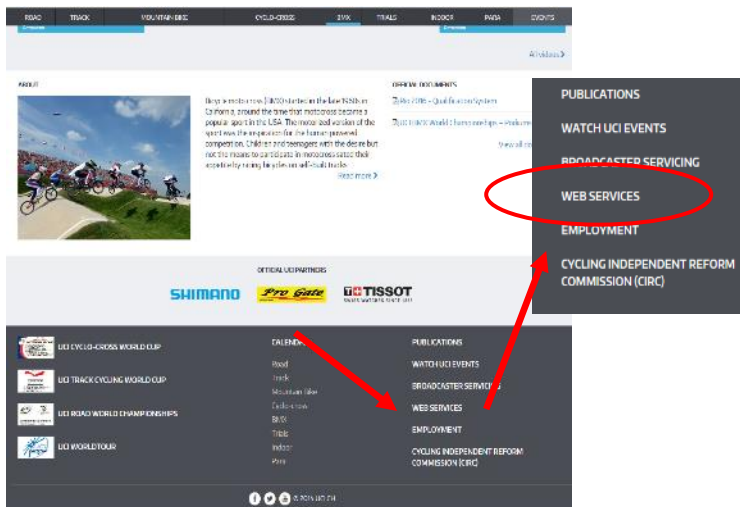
ROAD TRACK MOUNTAIN BIKE CYCLO-CROSS BMX TRIALS INDOOR PARA EVENTS

All videos

ABOUT

Bicycle motocross (BMX) started in the late 1960s in California, around the time that motocross became a popular sport in the USA. The motorised version of the sport was the inspiration for the human-powered competition. Children and teenagers with the desire but not the means to participate in motocross sated their appetite by racing bicycles on dirt tracks.

Read more

OFFICIAL DOCUMENTS

Rio 2016 – Qualification System

UCI BMX World Championships – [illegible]

View all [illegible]

OFFICIAL UCI PARTNERS

SHIMANO Pro Gate TISSOT

UCI CYCLO-CROSS WORLD CUP

UCI TRACK CYCLING WORLD CUP

UCI ROAD WORLD CHAMPIONSHIPS

UCI WORLDTOUR

CALENDAR

Road
Track
Mountain Bike
Cyclo-cross
BMX
Trials
Indoor
Para

PUBLICATIONS
WATCH UCI EVENTS
BROADCASTER SERVICING
WEB SERVICES
EMPLOYMENT
CYCLING INDEPENDENT REFORM COMMISSION (CIRC)

© 2015 UCI.CH

PUBLICATIONS
WATCH UCI EVENTS
BROADCASTER SERVICING
WEB SERVICES
EMPLOYMENT
CYCLING INDEPENDENT REFORM COMMISSION (CIRC)